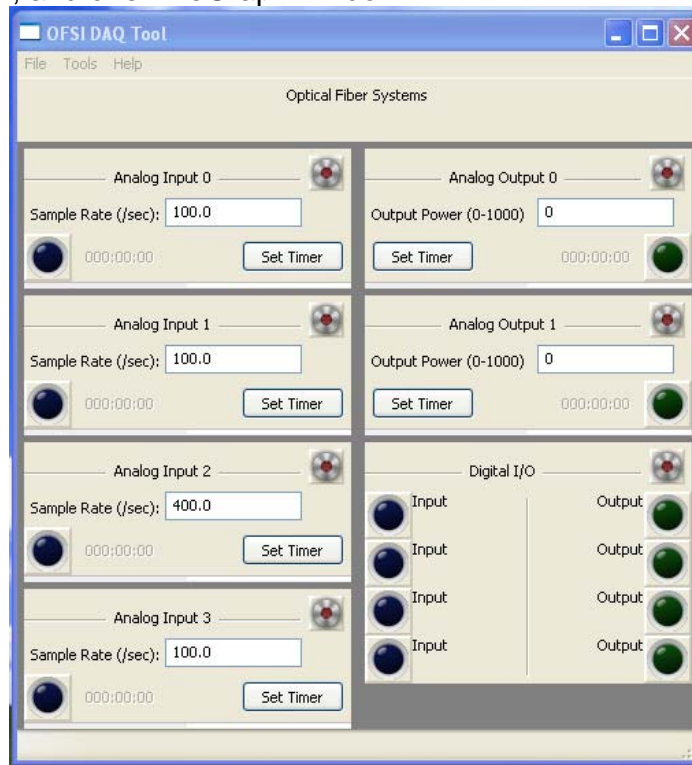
OFSI DAQ Tool

File Tools Help

Optical Fiber Systems

Analog Input 0
Sample Rate (/sec): 100.0
000:00:00 Set Timer

Analog Input 1
Sample Rate (/sec): 100.0
000:00:00 Set Timer

Analog Input 2
Sample Rate (/sec): 400.0
000:00:00 Set Timer

Analog Input 3
Sample Rate (/sec): 100.0
000:00:00 Set Timer

Analog Output 0
Output Power (0-1000) 0
Set Timer 000:00:00

Analog Output 1
Output Power (0-1000) 0
Set Timer 000:00:00

Digital I/O
Input Output
Input Output
Input Output
Input Output